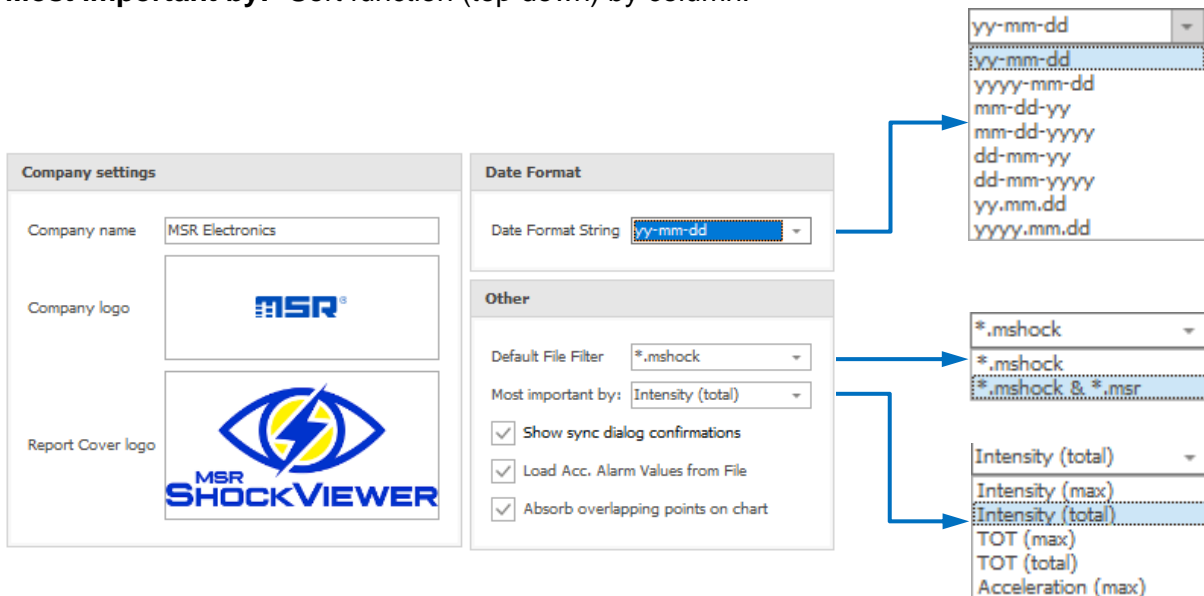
Most important by: Sort function (top-down) by column.

Company settings

Company name MSR Electronics

Company logo

MSR

Report Cover logo

MSR ShockViewer

Date Format

Date Format String yy-mm-dd

Other

Default File Filter *.mshock

Most important by: Intensity (total)

Show sync dialog confirmations

Load Acc. Alarm Values from File

Absorb overlapping points on chart

yy-mm-dd
yy-mm-dd
yyyy-mm-dd
mm-dd-yy
mm-dd-yyyy
dd-mm-yy
dd-mm-yyyy
yy.mm.dd
yyyy.mm.dd

*.mshock
*.mshock
*.mshock & *.msr

Intensity (total)
Intensity (max)
Intensity (total)
TOT (max)
TOT (total)
Acceleration (max)